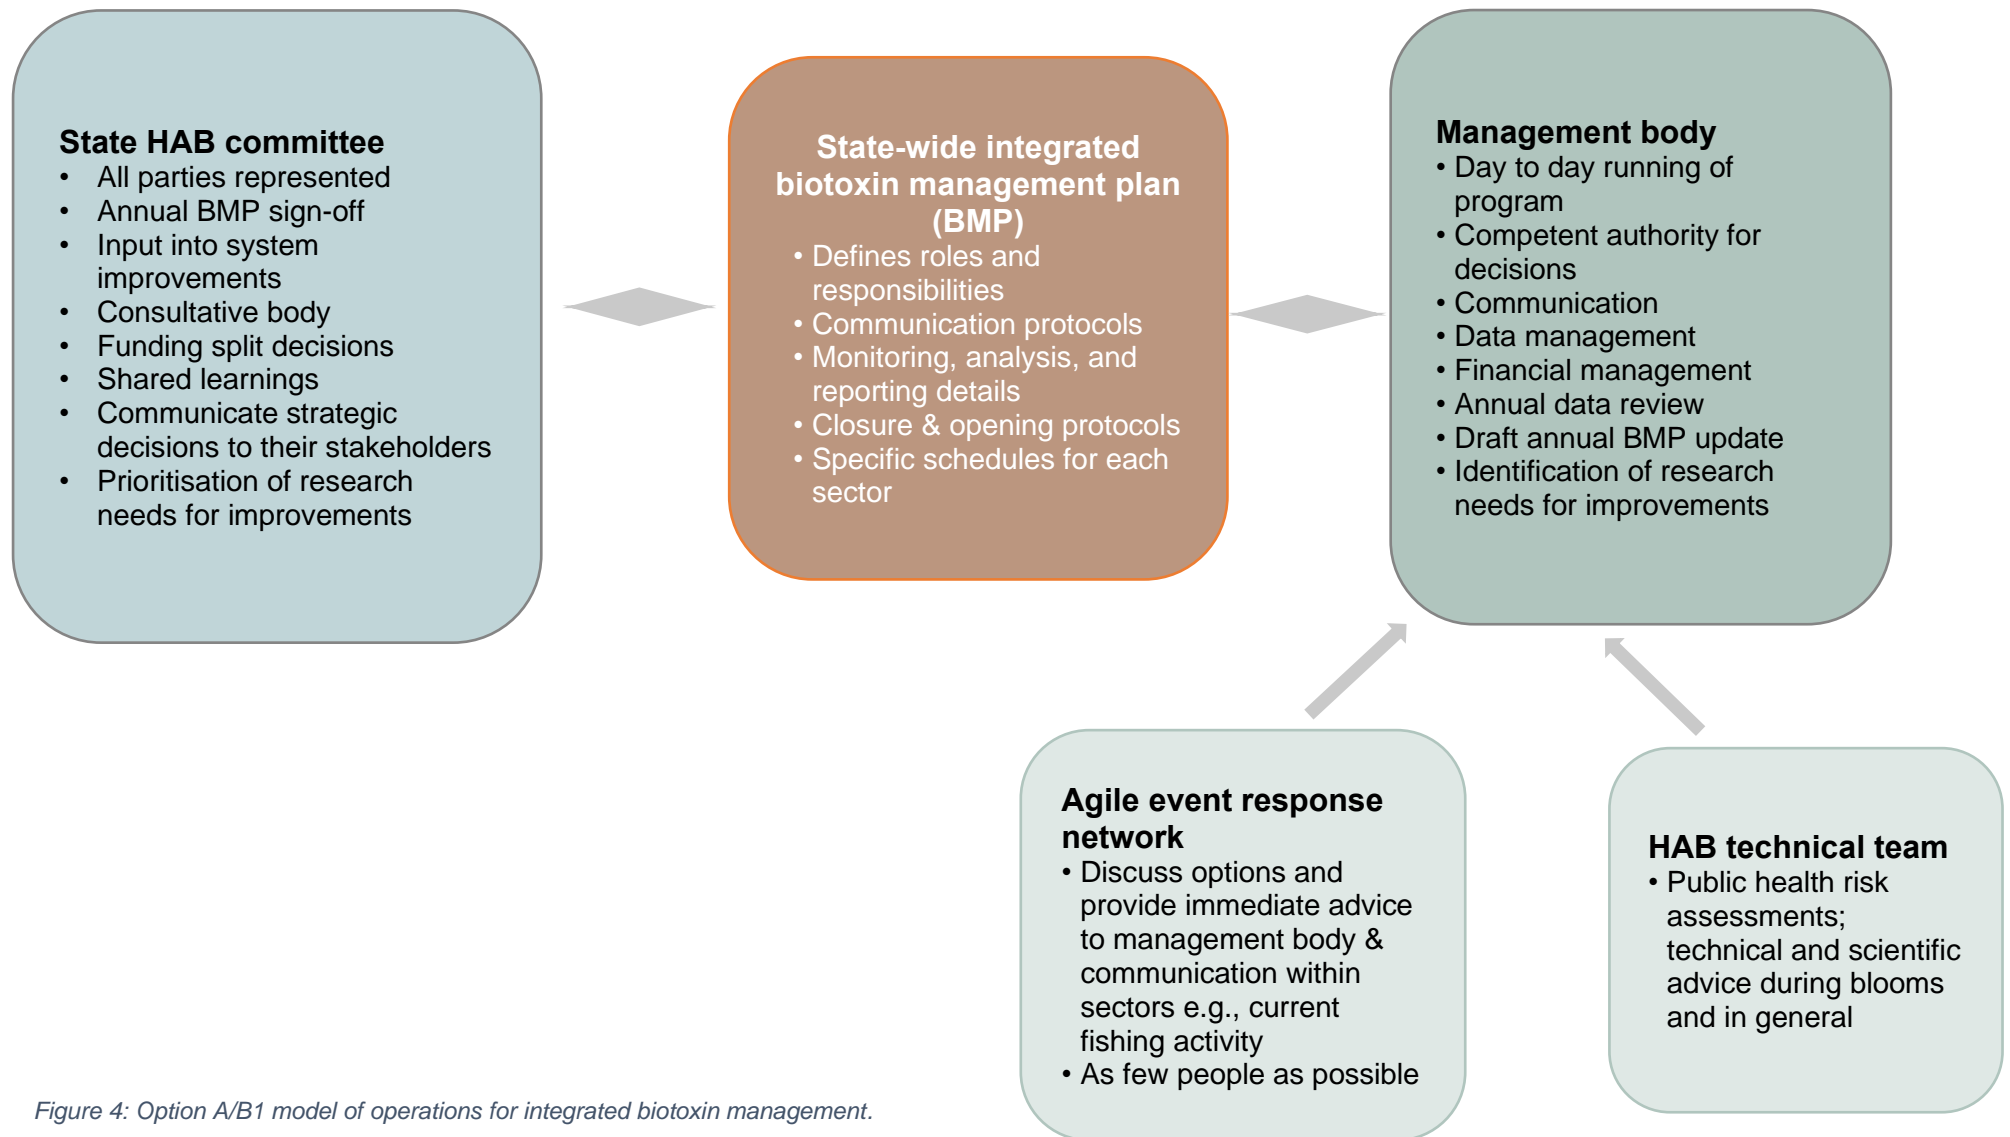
State HAB committee
- All parties represented
- Annual BMP sign-off
- Input into system improvements
- Consultative body
- Funding split decisions
- Shared learnings
- Communicate strategic decisions to their stakeholders
- Prioritisation of research needs for improvements

State-wide integrated biotoxin management plan (BMP)
- Defines roles and responsibilities
- Communication protocols
- Monitoring, analysis, and reporting details
- Closure & opening protocols
- Specific schedules for each sector

Management body
- Day to day running of program
- Competent authority for decisions
- Communication
- Data management
- Financial management
- Annual data review
- Draft annual BMP update
- Identification of research needs for improvements

Agile event response network
- Discuss options and provide immediate advice to management body & communication within sectors e.g., current fishing activity
- As few people as possible

HAB technical team
- Public health risk assessments; technical and scientific advice during blooms and in general

Figure 4: Option A/B1 model of operations for integrated biotoxin management.